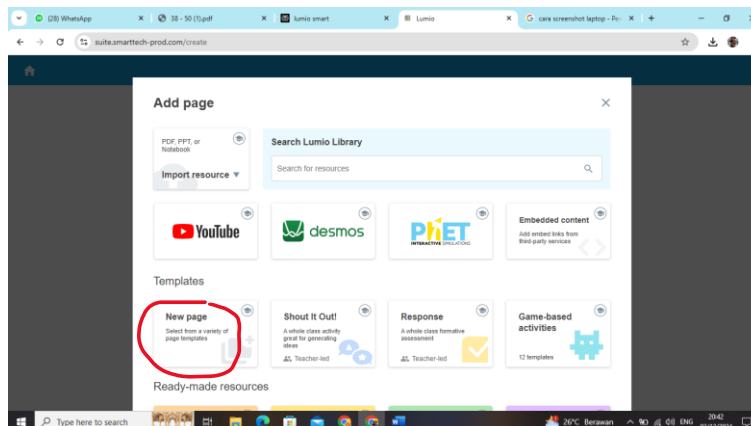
(28) WhatsApp | 38 - 50 (1).pdf | lumio smart | Lumio | cara screenshot laptop - Pe

suite.smarttech-prod.com/create

Add page

PDF, PPT, or Notebook

Import resource ▼

Search Lumio Library

Search for resources

YouTube

desmos

PhET INTERACTIVE SIMULATIONS

Embedded content
Add embed links from third-party services

Templates

New page
Select from a variety of page templates

Shout It Out!
A whole class activity great for generating ideas
Teacher-led

Response
A whole class formative assessment
Teacher-led

Game-based activities
12 templates

Ready-made resources

Type here to search

26°C Berawan ENG 20:42